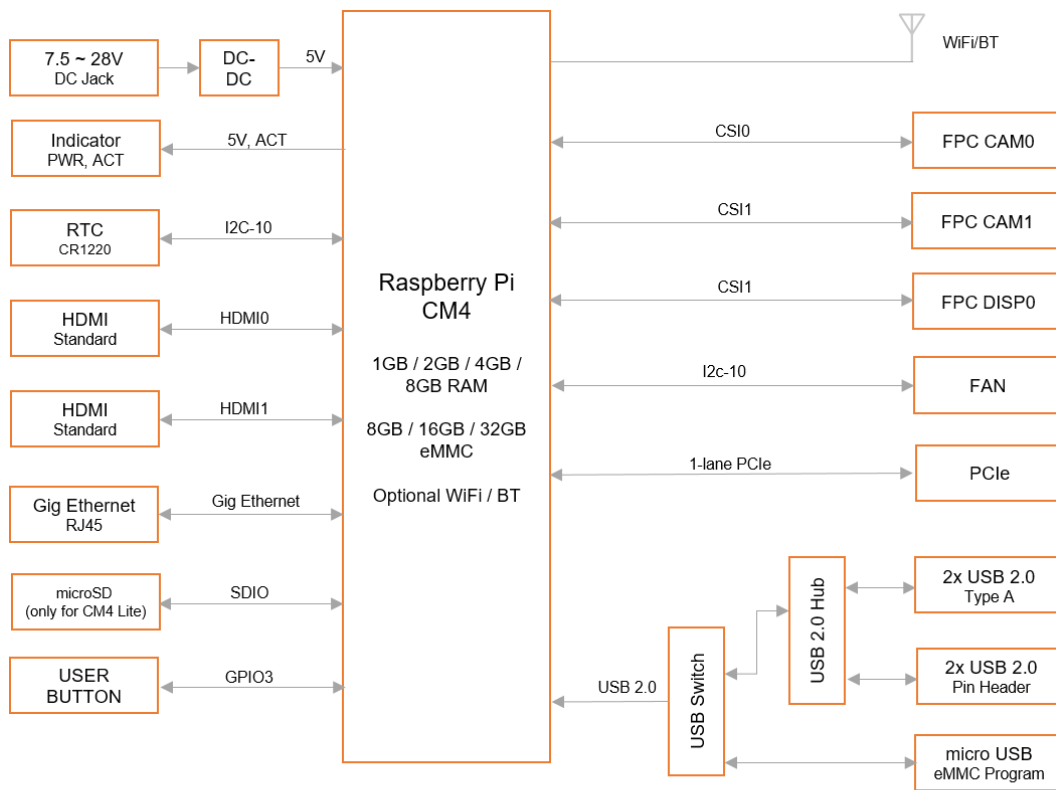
7.5 ~ 28V
DC Jack

DC-DC

5V

WiFi/BT

Indicator
PWR, ACT

5V, ACT

CSI0

FPC CAM0

RTC
CR1220

I2C-10

CSI1

FPC CAM1

Raspberry Pi
CM4

1GB / 2GB / 4GB / 8GB RAM

8GB / 16GB / 32GB eMMC

Optional WiFi / BT

HDMI
Standard

HDMI0

CSI1

FPC DISP0

I2c-10

FAN

HDMI
Standard

HDMI1

1-lane PCIe

PCIe

Gig Ethernet
RJ45

Gig Ethernet

microSD
(only for CM4 Lite)

SDIO

USB 2.0 Hub

2x USB 2.0
Type A

USB Switch

2x USB 2.0
Pin Header

USER
BUTTON

GPIO3

USB 2.0

micro USB
eMMC Program